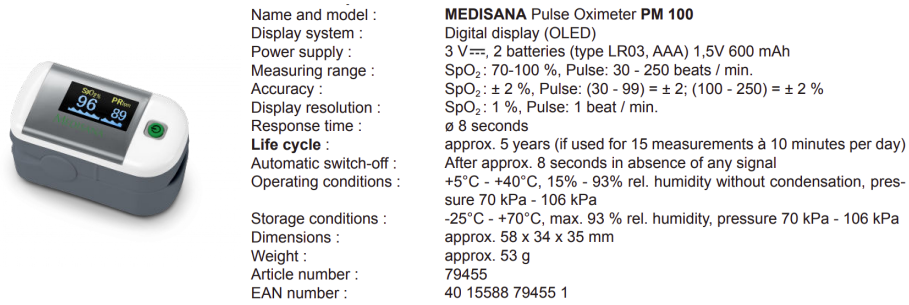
$SpO_2$ 96 PR bpm 89

| | |
|---|---|
| Name and model : | **MEDISANA** Pulse Oximeter **PM 100** |
| Display system : | Digital display (OLED) |
| Power supply : | 3 V⎓, 2 batteries (type LR03, AAA) 1,5V 600 mAh |
| Measuring range : | $SpO_2$: 70-100 %, Pulse: 30 - 250 beats / min. |
| Accuracy : | $SpO_2$: ± 2 %, Pulse: (30 - 99) = ± 2; (100 - 250) = ± 2 % |
| Display resolution : | $SpO_2$: 1 %, Pulse: 1 beat / min. |
| Response time : | ø 8 seconds |
| **Life cycle** : | approx. 5 years (if used for 15 measurements à 10 minutes per day) |
| Automatic switch-off : | After approx. 8 seconds in absence of any signal |
| Operating conditions : | +5°C - +40°C, 15% - 93% rel. humidity without condensation, pressure 70 kPa - 106 kPa |
| Storage conditions : | -25°C - +70°C, max. 93 % rel. humidity, pressure 70 kPa - 106 kPa |
| Dimensions : | approx. 58 x 34 x 35 mm |
| Weight : | approx. 53 g |
| Article number : | 79455 |
| EAN number : | 40 15588 79455 1 |